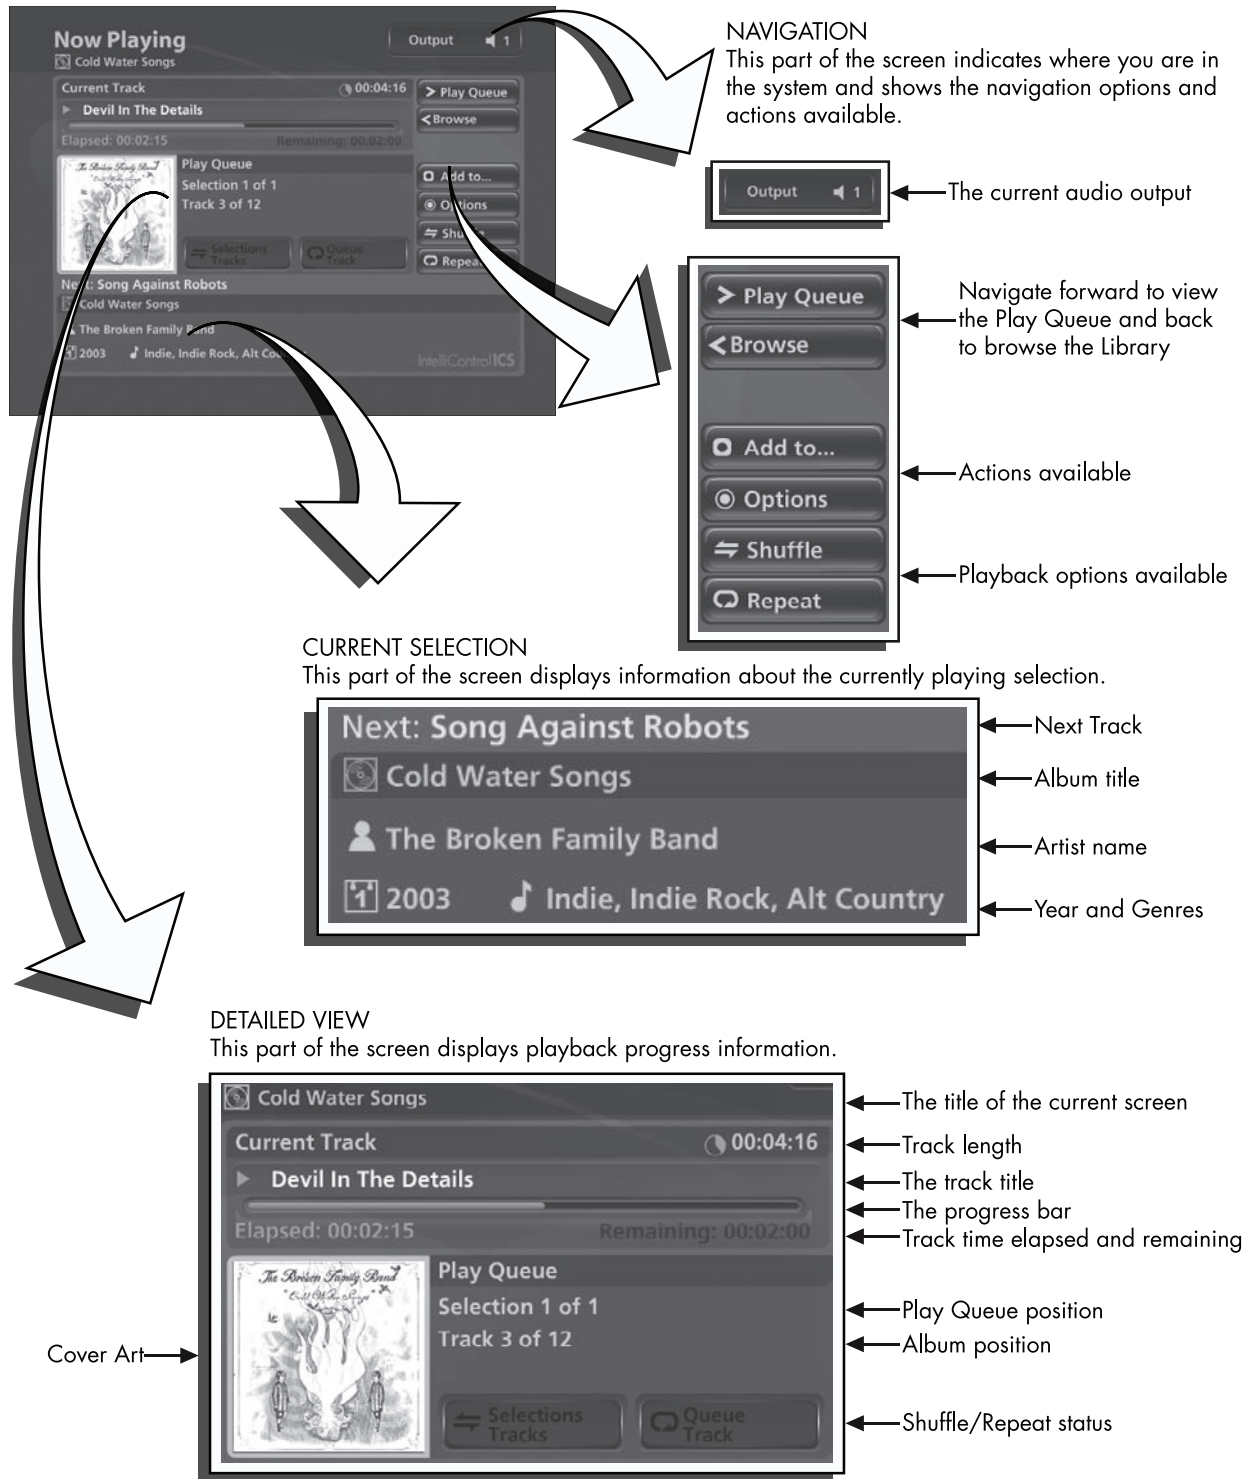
Now Playing
Cold Water Songs

Output 1

Current Track 00:04:16
Devil In The Details
Elapsed: 00:02:15 Remaining: 00:02:00

Play Queue
Browse

Play Queue
Selection 1 of 1
Track 3 of 12

Add to...
Options
Shuffle
Repeat

Selections Tracks
Queue Track

Next: Song Against Robots
Cold Water Songs
The Broken Family Band
2003 Indie, Indie Rock, Alt Country

IntelliControlICS

NAVIGATION
This part of the screen indicates where you are in the system and shows the navigation options and actions available.

Output 1
The current audio output

Play Queue
Browse
Navigate forward to view the Play Queue and back to browse the Library

Add to...
Options
Actions available

Shuffle
Repeat
Playback options available

CURRENT SELECTION
This part of the screen displays information about the currently playing selection.

Next: Song Against Robots
Next Track
Cold Water Songs
Album title
The Broken Family Band
Artist name
2003 Indie, Indie Rock, Alt Country
Year and Genres

DETAILED VIEW
This part of the screen displays playback progress information.

Cold Water Songs
The title of the current screen
Current Track 00:04:16
Track length
Devil In The Details
The track title
The progress bar
Elapsed: 00:02:15 Remaining: 00:02:00
Track time elapsed and remaining
Play Queue
Selection 1 of 1
Play Queue position
Track 3 of 12
Album position
Cover Art
Selections Tracks
Queue Track
Shuffle/Repeat status